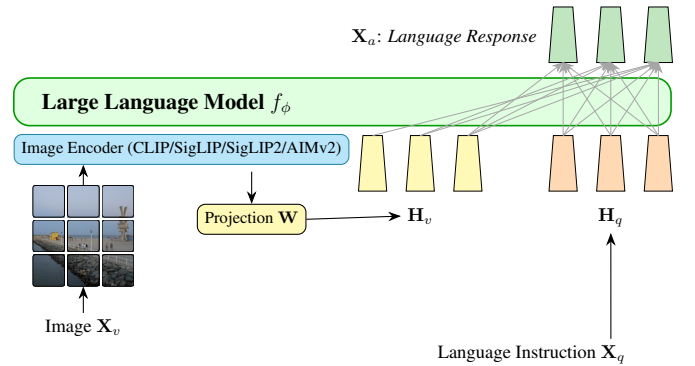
$\mathbf{X}_a$: *Language Response*

**Large Language Model** $f_\phi$

Image Encoder (CLIP/SigLIP/SigLIP2/AIMv2)

Projection $\mathbf{W}$

$\mathbf{H}_v$

$\mathbf{H}_q$

Image $\mathbf{X}_v$

Language Instruction $\mathbf{X}_q$